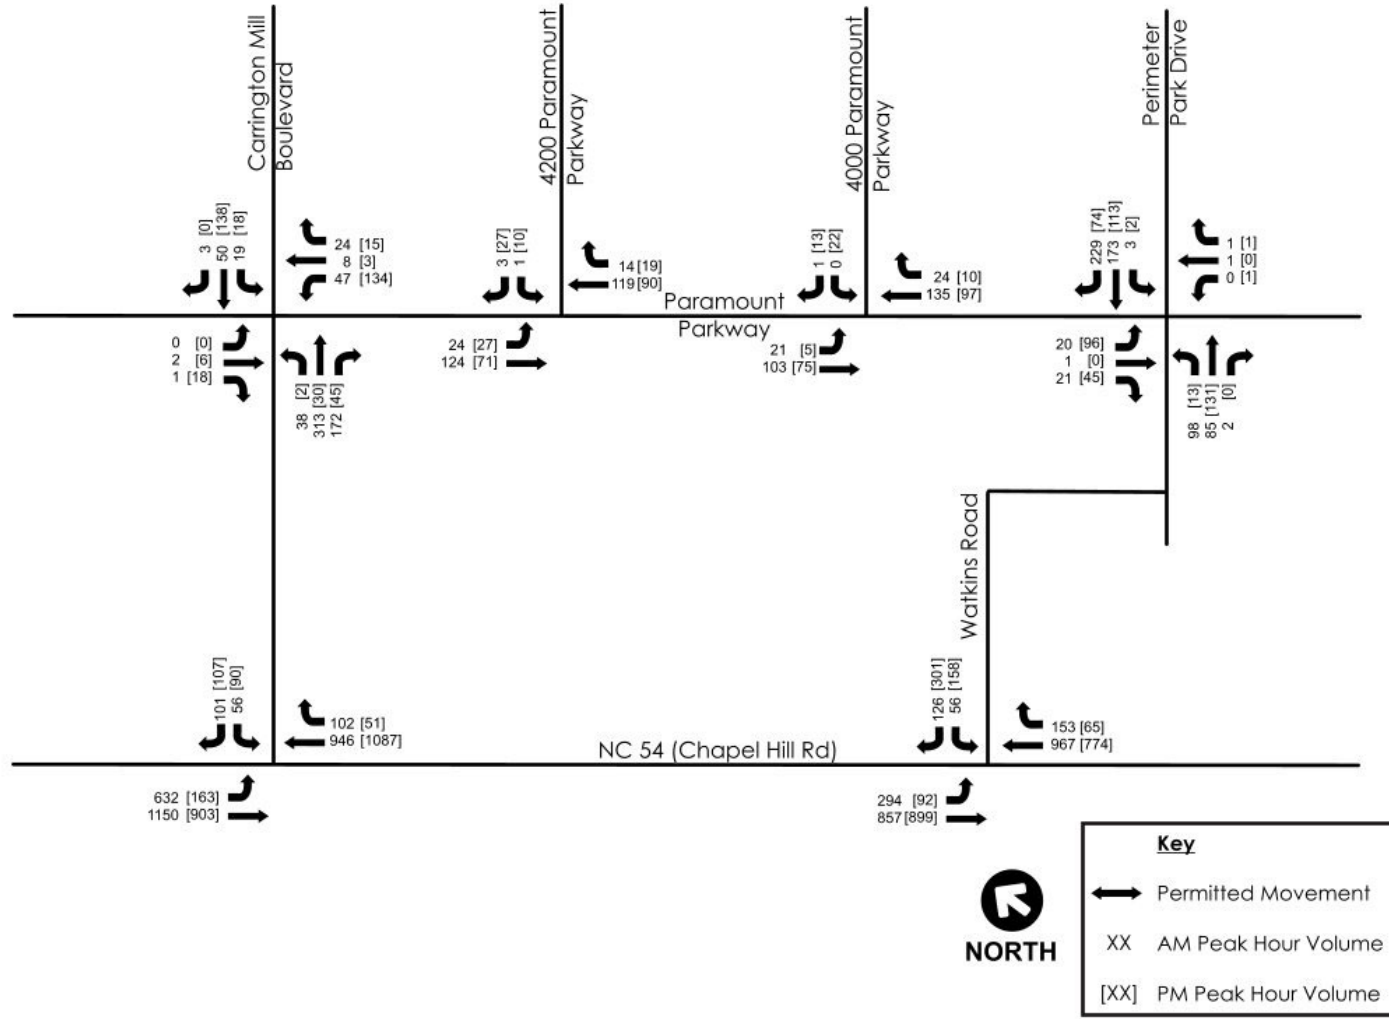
Carrington Mill Boulevard

4200 Paramount Parkway

4000 Paramount Parkway

Perimeter Park Drive

3 [0]
50 [138]
19 [18]

24 [15]
8 [3]
47 [134]

0 [0]
2 [6]
1 [18]

38 [2]
313 [30]
172 [45]

3 [27]
1 [10]

14 [19]
119 [90]

24 [27]
124 [71]

Paramount Parkway

1 [13]
0 [22]

24 [10]
135 [97]

21 [5]
103 [75]

229 [74]
173 [113]
3 [2]

1 [1]
1 [0]
0 [1]

20 [96]
1 [0]
21 [45]

98 [13]
85 [131]
2 [0]

Watkins Road

101 [107]
56 [90]

102 [51]
946 [1087]

632 [163]
1150 [903]

NC 54 (Chapel Hill Rd)

126 [301]
56 [158]

153 [65]
967 [774]

294 [92]
857 [899]

NORTH

Key
Permitted Movement
XX AM Peak Hour Volume
[XX] PM Peak Hour Volume